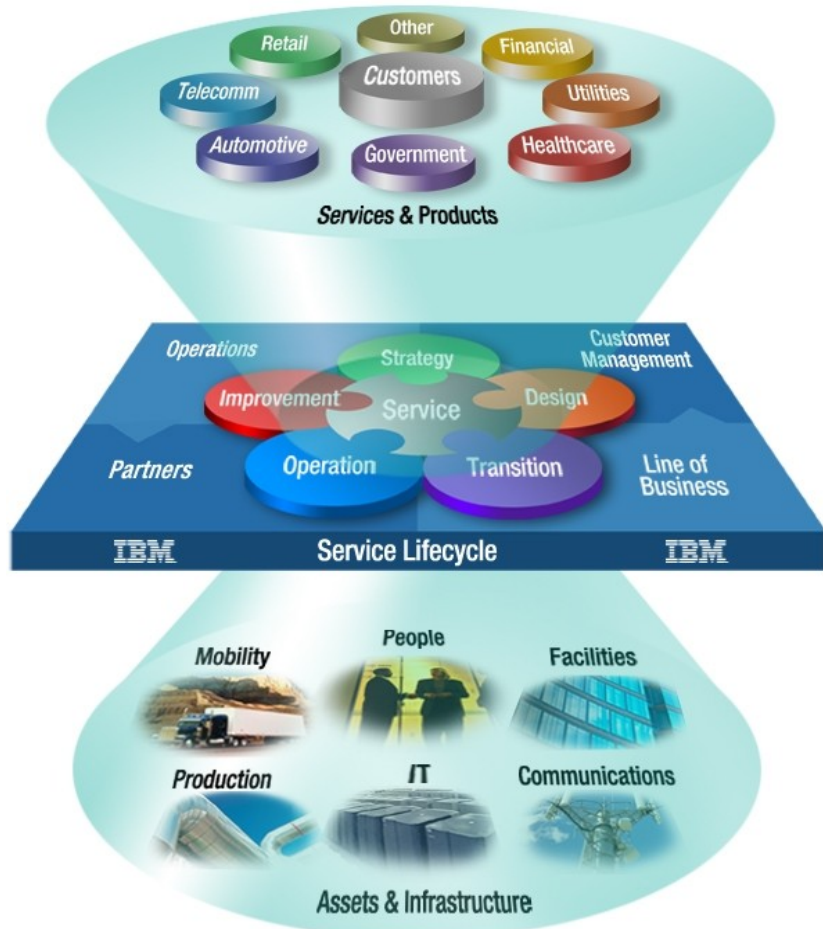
Other
Retail
Financial
Customers
Telecomm
Utilities
Automotive
Government
Healthcare
Services & Products

Operations
Strategy
Customer Management
Improvement
Service
Design
Partners
Operation
Transition
Line of Business
IBM
Service Lifecycle
IBM

People
Mobility
Facilities
Production
IT
Communications
Assets & Infrastructure